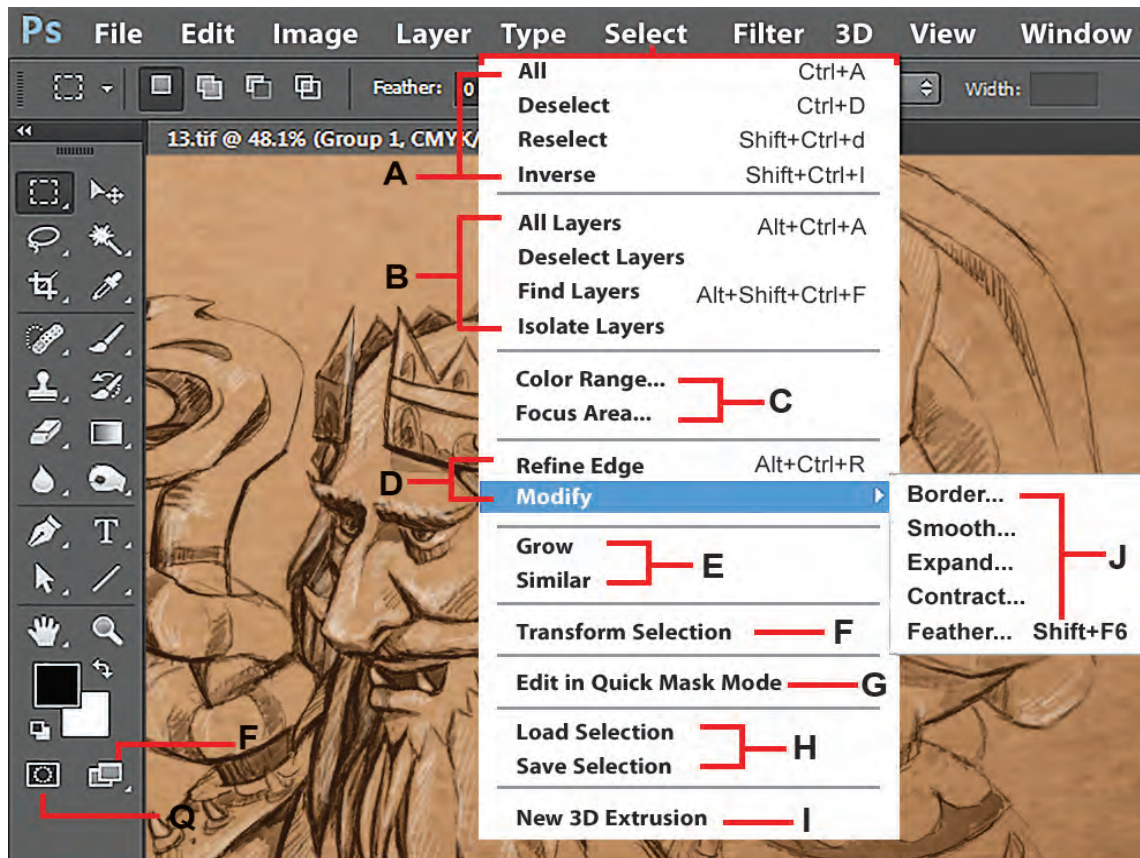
Ps File Edit Image Layer Type Select Filter 3D View Window

Feather: 0 Width:

13.tif @ 48.1% (Group 1, CMYK/

All Ctrl+A
Deselect Ctrl+D
Reselect Shift+Ctrl+d
Inverse Shift+Ctrl+I

A

All Layers Alt+Ctrl+A
Deselect Layers
Find Layers Alt+Shift+Ctrl+F
Isolate Layers

B

Color Range...
Focus Area...

C

Refine Edge Alt+Ctrl+R
Modify

D

Border...
Smooth...
Expand...
Contract...
Feather... Shift+F6

J

Grow
Similar

E

Transform Selection

F

Edit in Quick Mask Mode

G

Load Selection
Save Selection

H

New 3D Extrusion

I

F

Q